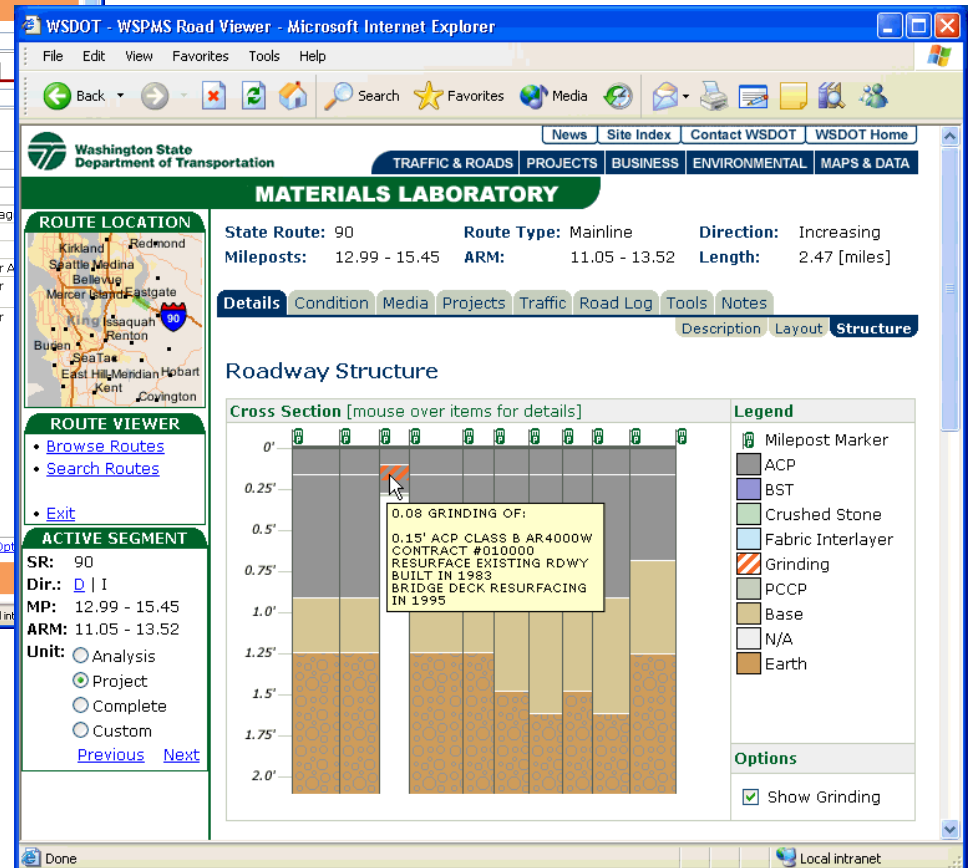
WSDOT - WSPMS Road Viewer - Microsoft Internet Explorer

File Edit View Favorites Tools Help

Back Search Favorites Media

News | Site Index | Contact WSDOT | WSDOT Home

Washington State Department of Transportation

TRAFFIC & ROADS | PROJECTS | BUSINESS | ENVIRONMENTAL | MAPS & DATA

MATERIALS LABORATORY

ROUTE LOCATION

Kirkland Redmond Seattle Medina Bellevue Mercer Island Eastgate King Issaquah 90 Renton Burien SeaTac East Hill Meridian Hobart Kent Covington

ROUTE VIEWER

• Browse Routes
• Search Routes

• Exit

ACTIVE SEGMENT

SR: 90
Dir.: D | I
MP: 12.99 - 15.45
ARM: 11.05 - 13.52
Unit: Analysis
Project
Complete
Custom
Previous Next

State Route: 90 Route Type: Mainline Direction: Increasing
Mileposts: 12.99 - 15.45 ARM: 11.05 - 13.52 Length: 2.47 [miles]

Details | Condition | Media | Projects | Traffic | Road Log | Tools | Notes
Description | Layout | Structure

Roadway Structure

Cross Section [mouse over items for details]

0'
0.25'
0.5'
0.75'
1.0'
1.25'
1.5'
1.75'
2.0'

0.08 GRINDING OF:

0.15' ACP CLASS B AR4000W
CONTRACT #010000
RESURFACE EXISTING RDWY
BUILT IN 1983
BRIDGE DECK RESURFACING
IN 1995

Legend

Milepost Marker
ACP
BST
Crushed Stone
Fabric Interlayer
Grinding
PCCP
Base
N/A
Earth

Options

Show Grinding

Done Local intranet